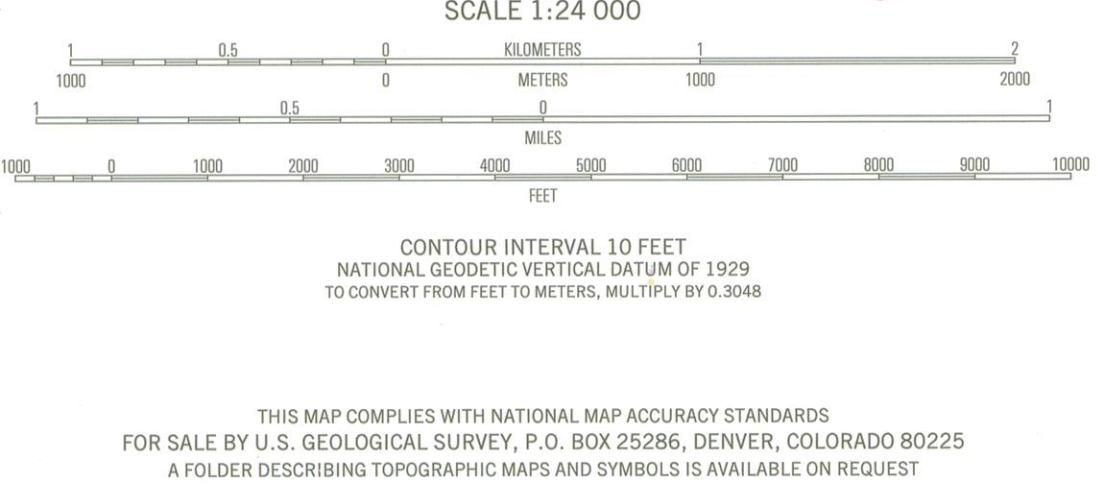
SCALE 1:24 000

1 0.5 0 KILOMETERS 1 2

1000 0 METERS 1000 2000

1 0.5 0 1

MILES

1000 0 1000 2000 3000 4000 5000 6000 7000 8000 9000 10000

FEET

CONTOUR INTERVAL 10 FEET
NATIONAL GEODETIC VERTICAL DATUM OF 1929
TO CONVERT FROM FEET TO METERS, MULTIPLY BY 0.3048

THIS MAP COMPLIES WITH NATIONAL MAP ACCURACY STANDARDS
FOR SALE BY U.S. GEOLOGICAL SURVEY, P.O. BOX 25286, DENVER, COLORADO 80225
A FOLDER DESCRIBING TOPOGRAPHIC MAPS AND SYMBOLS IS AVAILABLE ON REQUEST